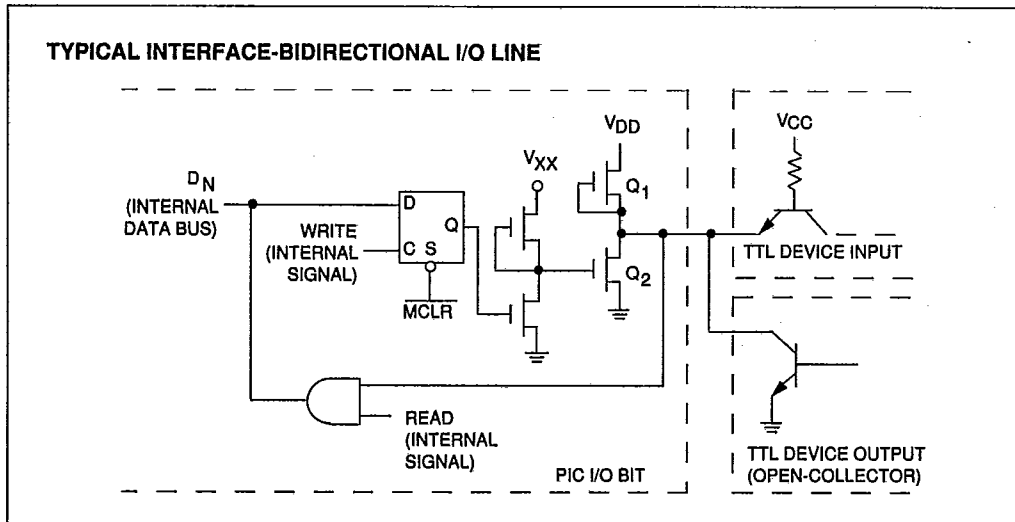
TYPICAL INTERFACE-BIDIRECTIONAL I/O LINE

$D_N$
(INTERNAL DATA BUS)

D
C S
Q

WRITE
(INTERNAL SIGNAL)

$\overline{MCLR}$

$V_{XX}$

$V_{DD}$

$Q_1$

$Q_2$

VCC

TTL DEVICE INPUT

READ
(INTERNAL SIGNAL)

PIC I/O BIT

TTL DEVICE OUTPUT
(OPEN-COLLECTOR)